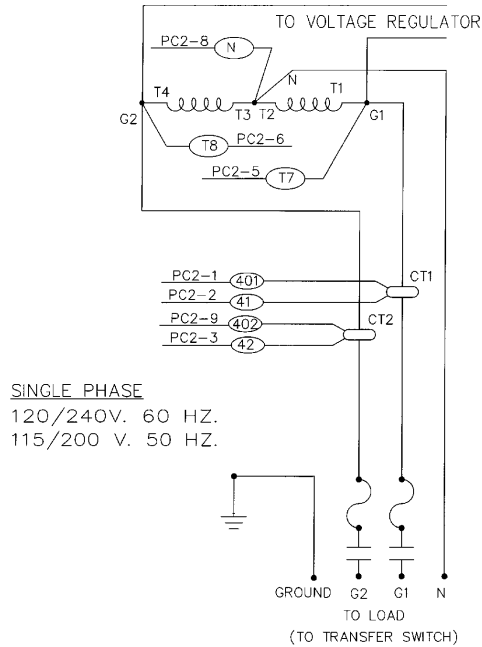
TO VOLTAGE REGULATOR

PC2-8 N
T4 T3 T2 N T1
G2 G1
T8 PC2-6
PC2-5 T7

PC2-1 401
PC2-2 41
CT1
PC2-9 402
PC2-3 42
CT2

SINGLE PHASE
120/240V. 60 HZ.
115/200 V. 50 HZ.

GROUND G2 G1 N
TO LOAD
(TO TRANSFER SWITCH)